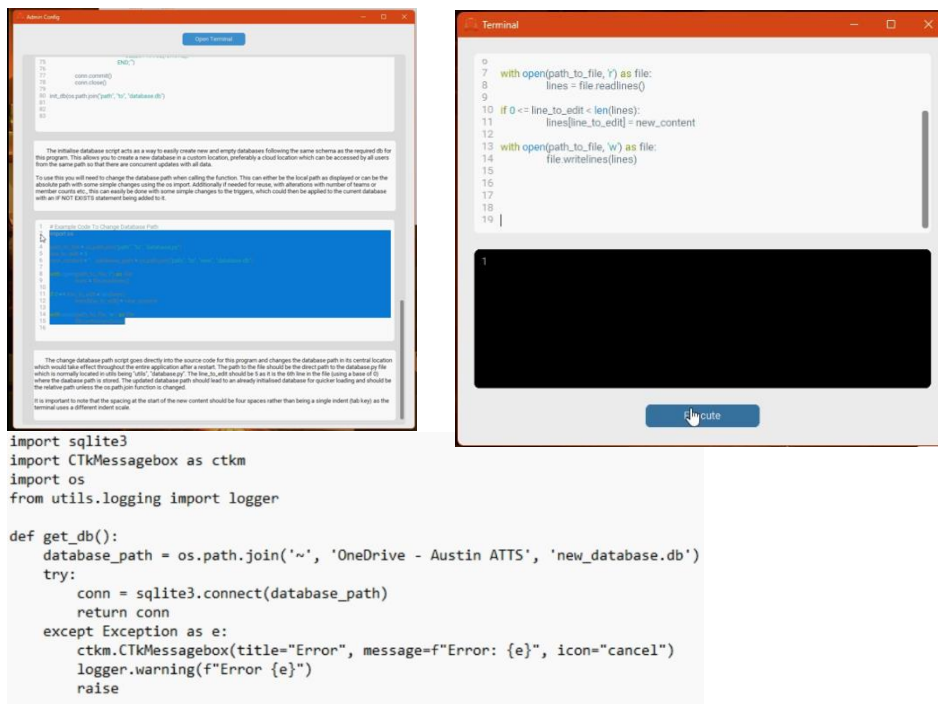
Admin Config

Open Terminal

75 END;")
76
77 conn.commit()
78 conn.close()
79
80 init_db(os.path.join('path', "to", 'database.db')
81
82
83

The initialise database script acts as a way to easily create new and empty databases following the same schema as the required db for this program. This allows you to create a new database in a custom location, preferably a cloud location which can be accessed by all users from the same path so that there are concurrent updates with all data.

To use this you will need to change the database path when calling the function. This can either be the local path as displayed or can be the absolute path with some simple changes using the os import. Additionally if needed for reuse, with alterations with number of teams or member counts etc., this can easily be done with some simple changes to the triggers, which could then be applied to the current database with an IF NOT EXISTS statement being added to it.

1 # Example Code To Change Database Path
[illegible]

The change database path script goes directly into the source code for this program and changes the database path in its central location which would take effect throughout the entire application after a restart. The path to the file should be the direct path to the database.py file which is normally located in utils being "utils", "database.py". The line_to_edit should be 5 as it is the 6th line in the file (using a base of 0) where the database path is stored. The updated database path should lead to an already initialised database for quicker loading and should be the relative path unless the os.path.join function is changed.

It is important to note that the spacing at the start of the new content should be four spaces rather than being a single indent (tab key) as the terminal uses a different indent scale.

Terminal

6
7 with open(path_to_file, 'r') as file:
8 lines = file.readlines()
9
10 if 0 <= line_to_edit < len(lines):
11 lines[line_to_edit] = new_content
12
13 with open(path_to_file, 'w') as file:
14 file.writelines(lines)
15
16
17
18
19

1

Execute

import sqlite3
import CTkMessagebox as ctkm
import os
from utils.logging import logger

def get_db():
    database_path = os.path.join('~', 'OneDrive - Austin ATTS', 'new_database.db')
    try:
        conn = sqlite3.connect(database_path)
        return conn
    except Exception as e:
        ctkm.CTkMessagebox(title="Error", message=f"Error: {e}", icon="cancel")
        logger.warning(f"Error {e}")
        raise